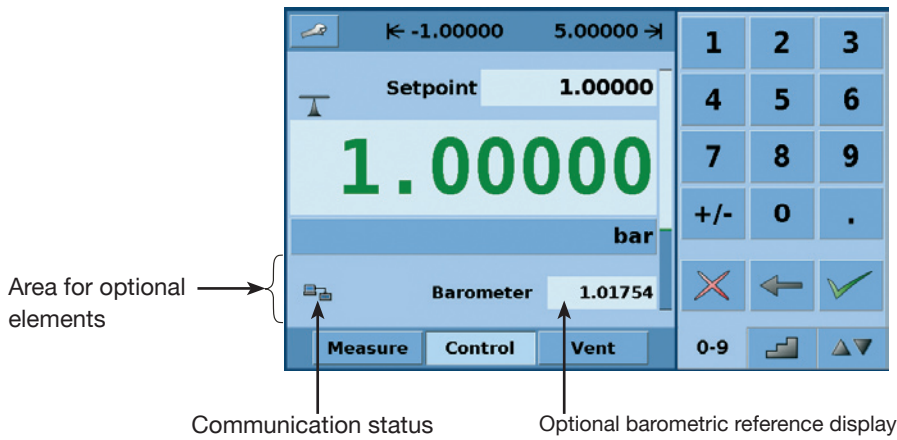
⇤ -1.00000 5.00000 ⇥

Setpoint 1.00000

1.00000

bar

Barometer 1.01754

Measure Control Vent

| 1 | 2 | 3 |
|---|---|---|
| 4 | 5 | 6 |
| 7 | 8 | 9 |
| +/- | 0 | . |

0-9

Area for optional elements

Communication status

Optional barometric reference display